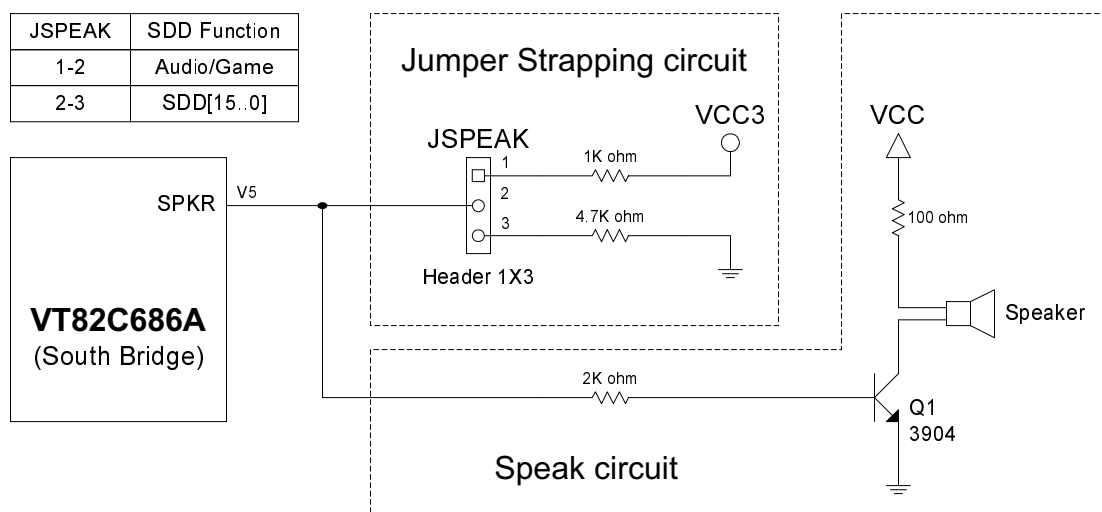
| JSPEAK | SDD Function |
|---|---|
| 1-2 | Audio/Game |
| 2-3 | SDD[15..0] |

Jumper Strapping circuit

JSPEAK

1

2

3

1K ohm

4.7K ohm

VCC3

Header 1X3

VCC

100 ohm

Speaker

SPKR

V5

VT82C686A
(South Bridge)

2K ohm

Q1
3904

Speak circuit